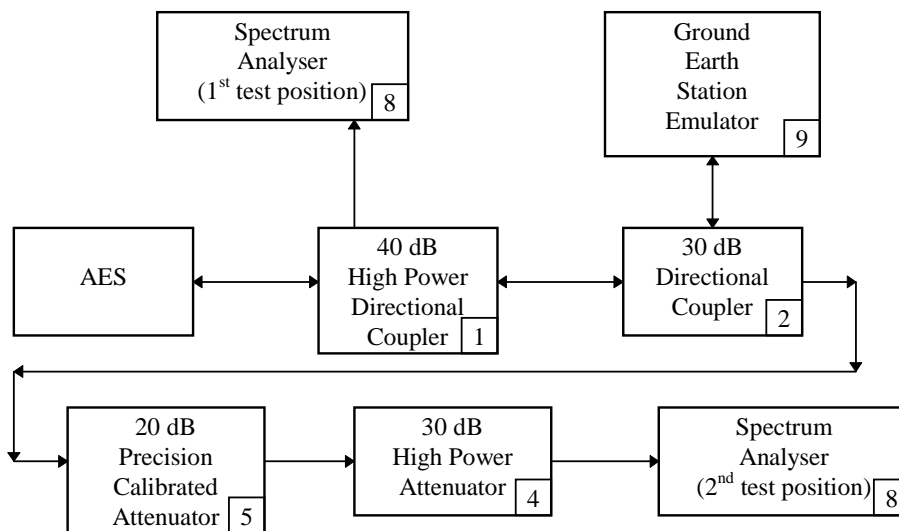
Spectrum Analyser (1$^{st}$ test position) 8

Ground Earth Station Emulator 9

AES

40 dB High Power Directional Coupler 1

30 dB Directional Coupler 2

20 dB Precision Calibrated Attenuator 5

30 dB High Power Attenuator 4

Spectrum Analyser (2$^{nd}$ test position) 8